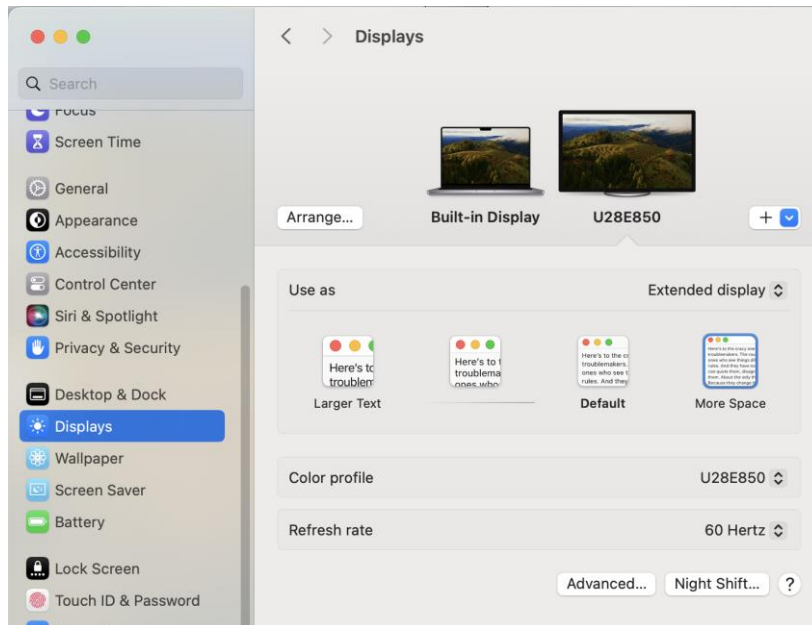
Search

Focus

Screen Time

General

Appearance

Accessibility

Control Center

Siri & Spotlight

Privacy & Security

Desktop & Dock

Displays

Wallpaper

Screen Saver

Battery

Lock Screen

Touch ID & Password

Displays

Arrange...

Built-in Display

U28E850

+

Use as

Extended display

Here's to troublem

Here's to t troublema ones who

Here's to the c troublemakers. ones who see t rules. And they

Here's to the crazy one troublemakers. The rou ones who see things di rules. And they have no can quote them, disagr them. About the only th Because they change th

Larger Text

Default

More Space

Color profile

U28E850

Refresh rate

60 Hertz

Advanced...

Night Shift...

?